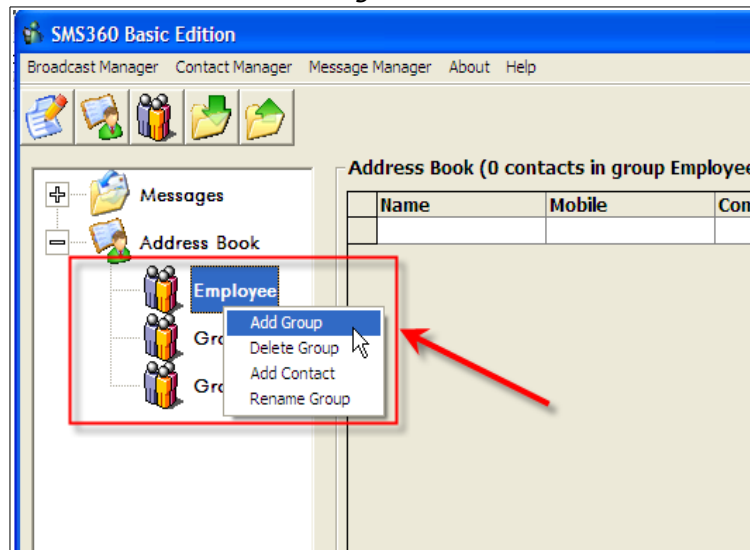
SMS360 Basic Edition

Broadcast Manager Contact Manager Message Manager About Help

Messages

Address Book

Employee

Gro

Gro

Add Group
Delete Group
Add Contact
Rename Group

Address Book (0 contacts in group Employee

| | Name | Mobile | Con |
|---|---|---|---|
| | | | |